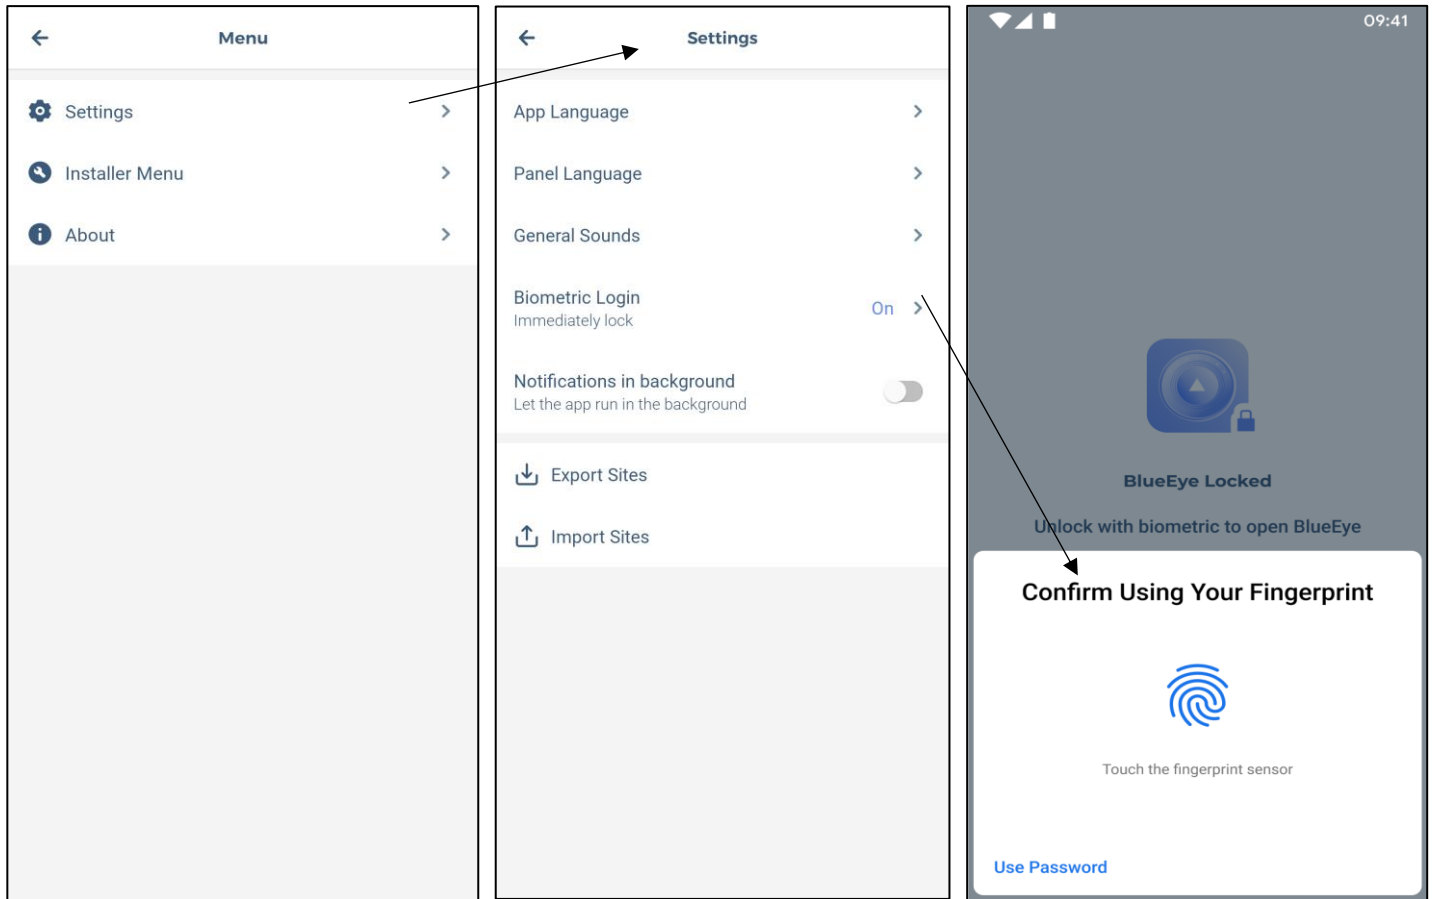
Menu

Settings

Installer Menu

About

Settings

App Language

Panel Language

General Sounds

Biometric Login
Immediately lock

On

Notifications in background
Let the app run in the background

Export Sites

Import Sites

09:41

BlueEye Locked

Unlock with biometric to open BlueEye

Confirm Using Your Fingerprint

Touch the fingerprint sensor

Use Password